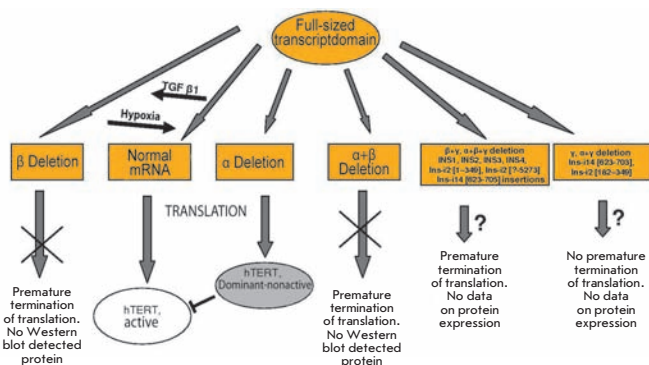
Full-sized transcriptdomain

TGF β1

Hypoxia

β Deletion

Normal mRNA

α Deletion

α+β Deletion

β+γ, α+β+γ deletion INS1, INS2, INS3, INS4, Ins-i2 [1–349], Ins-i2 [7–5273] Ins-i14 [623–705] insertions

γ, α+γ deletion Ins-i14 [623-705], Ins-i2 [182–349]

TRANSLATION

?

?

Premature termination of translation. No Western blot detected protein

hTERT, active

hTERT, Dominant-nonactive

Premature termination of translation. No Western blot detected protein

Premature termination of translation. No data on protein expression

No premature termination of translation. No data on protein expression